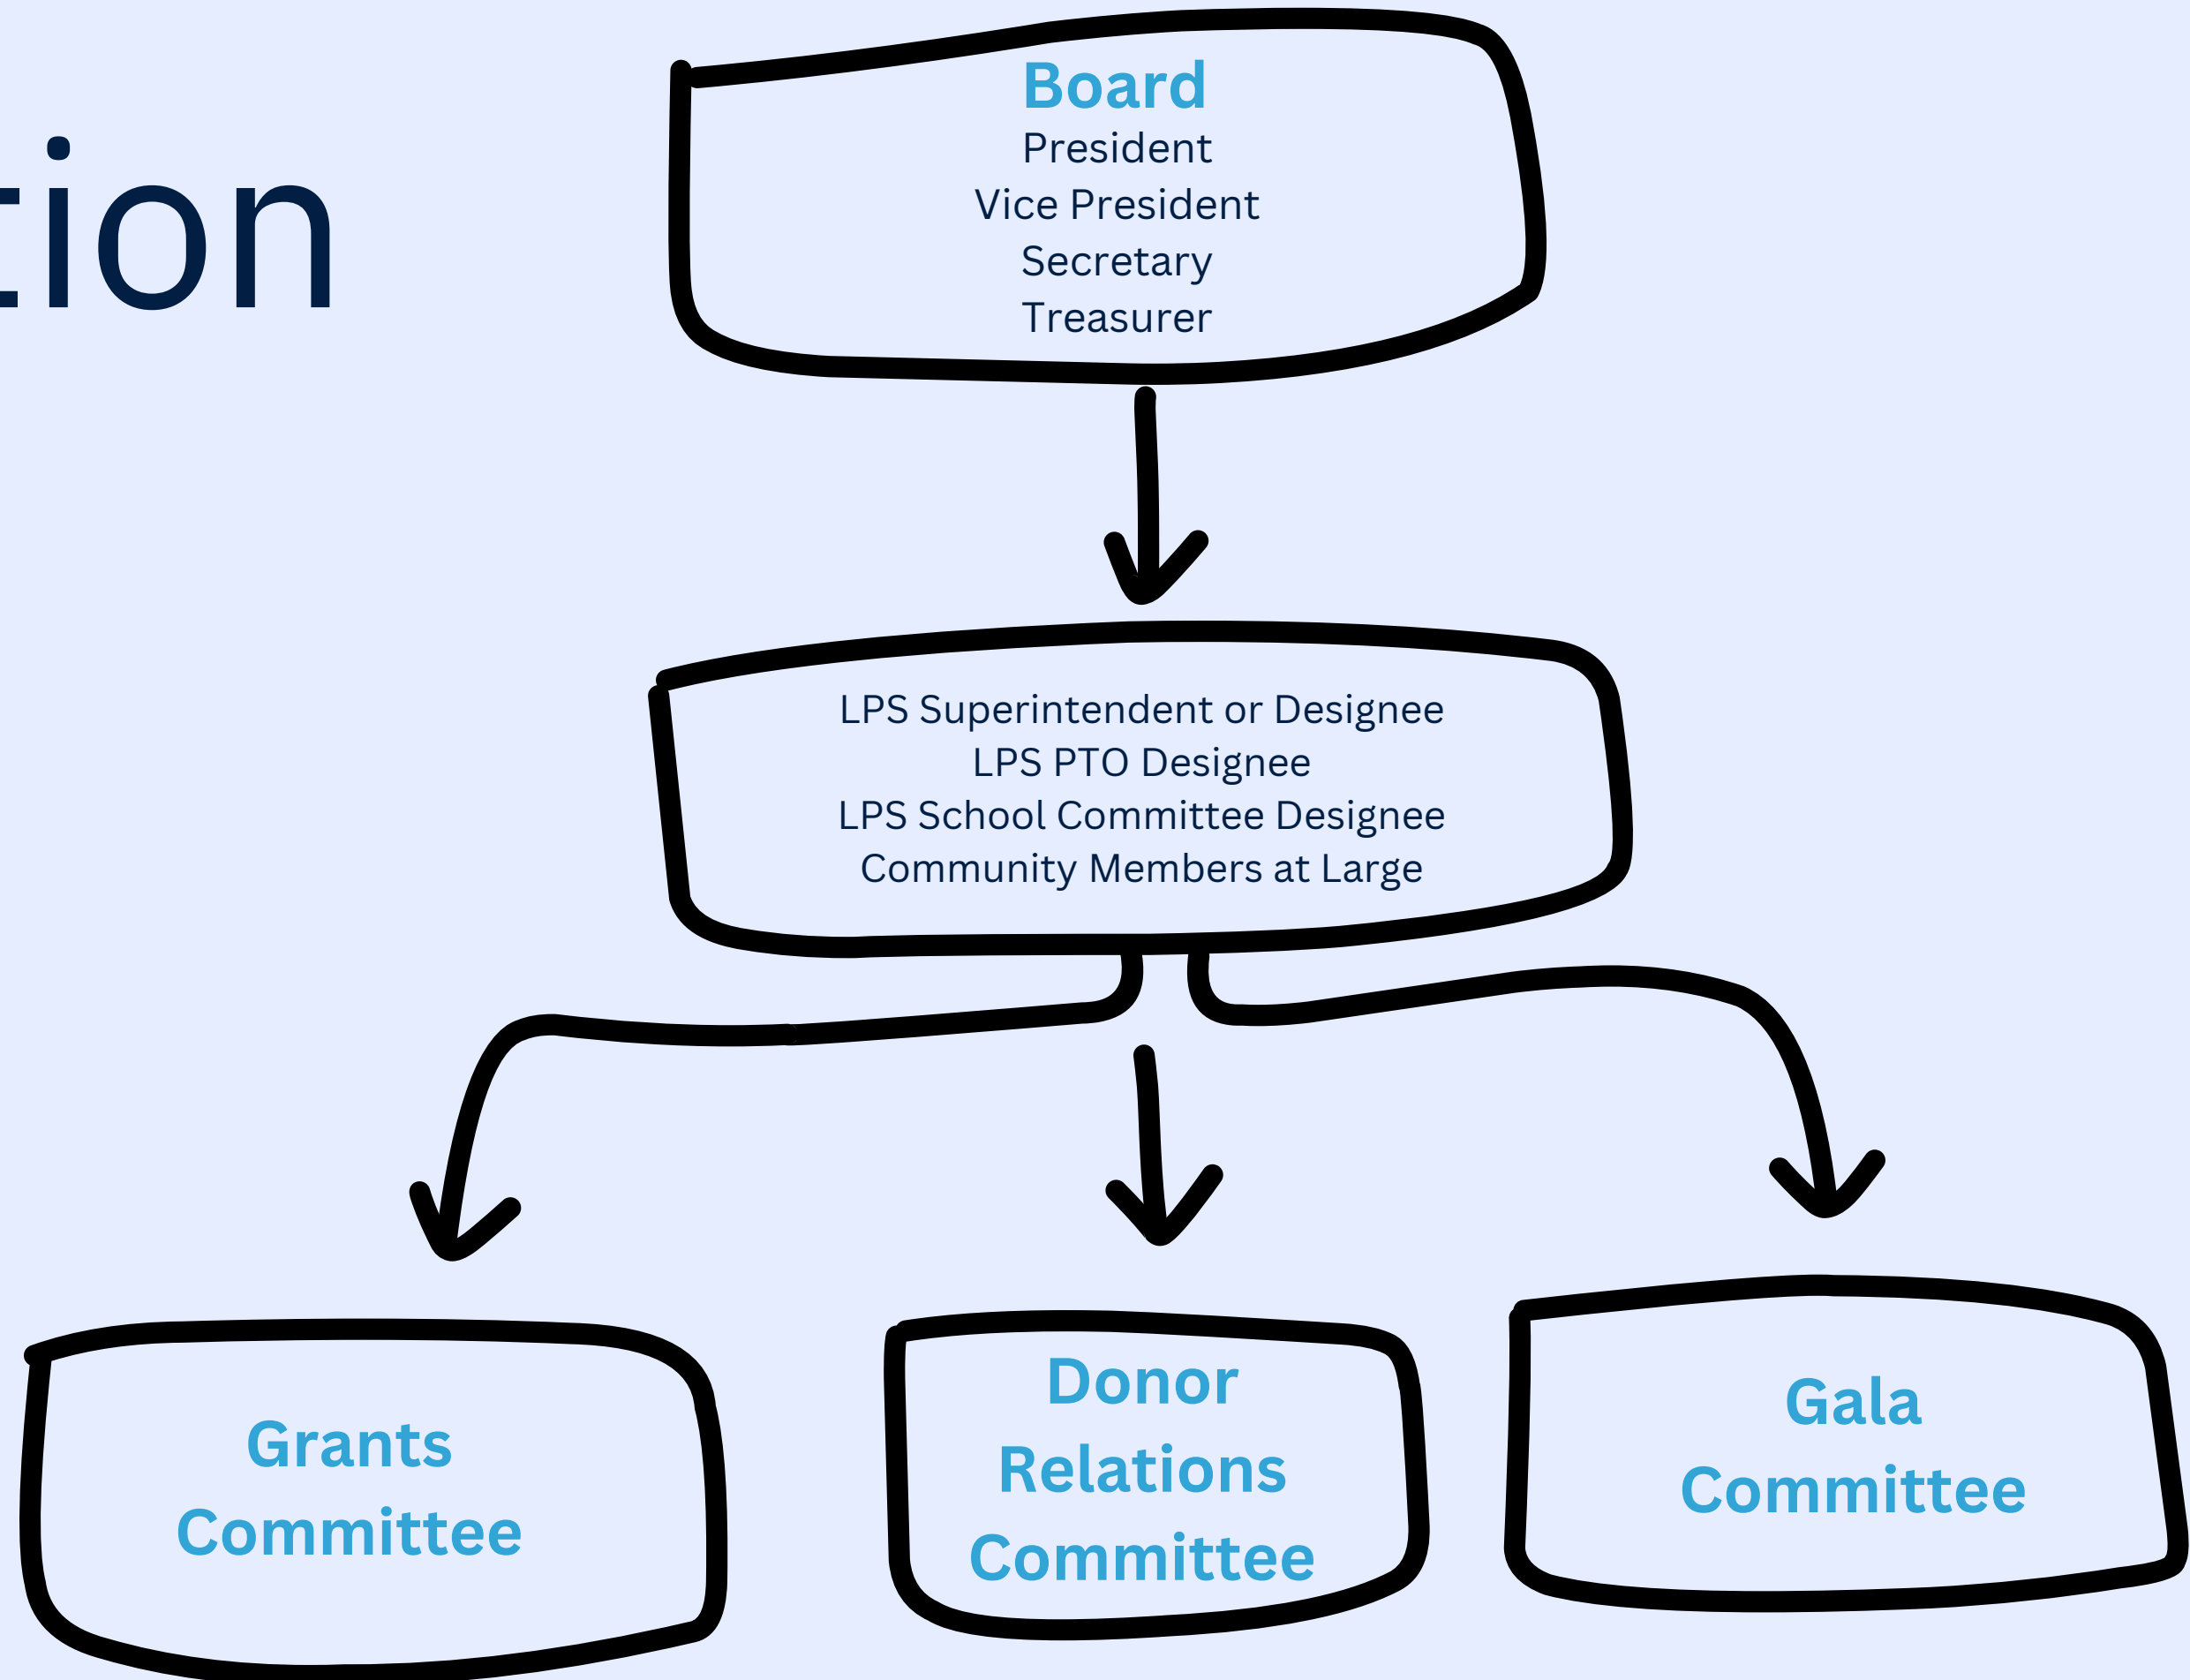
tion

Board
President
Vice President
Secretary
Treasurer

LPS Superintendent or Designee
LPS PTO Designee
LPS School Committee Designee
Community Members at Large

Grants Committee

Donor Relations Committee

Gala Committee